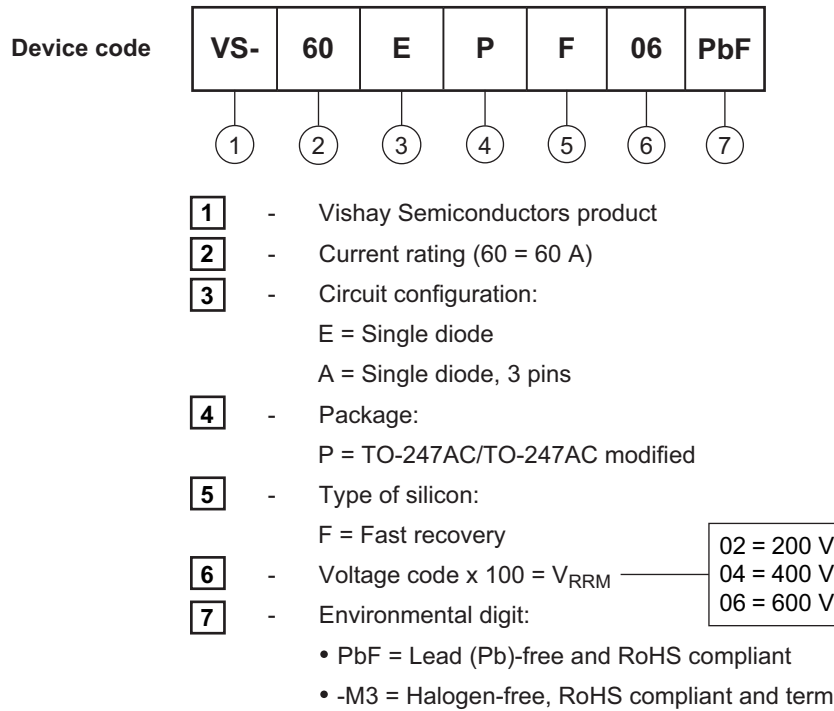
Device code

| VS- | 60 | E | P | F | 06 | PbF |
|---|---|---|---|---|---|---|
| 1 | 2 | 3 | 4 | 5 | 6 | 7 |

1 - Vishay Semiconductors product

2 - Current rating (60 = 60 A)

3 - Circuit configuration:
E = Single diode
A = Single diode, 3 pins

4 - Package:
P = TO-247AC/TO-247AC modified

5 - Type of silicon:
F = Fast recovery

6 - Voltage code x 100 = $V_{RRM}$

02 = 200 V
04 = 400 V
06 = 600 V

7 - Environmental digit:
• PbF = Lead (Pb)-free and RoHS compliant
• -M3 = Halogen-free, RoHS compliant and term